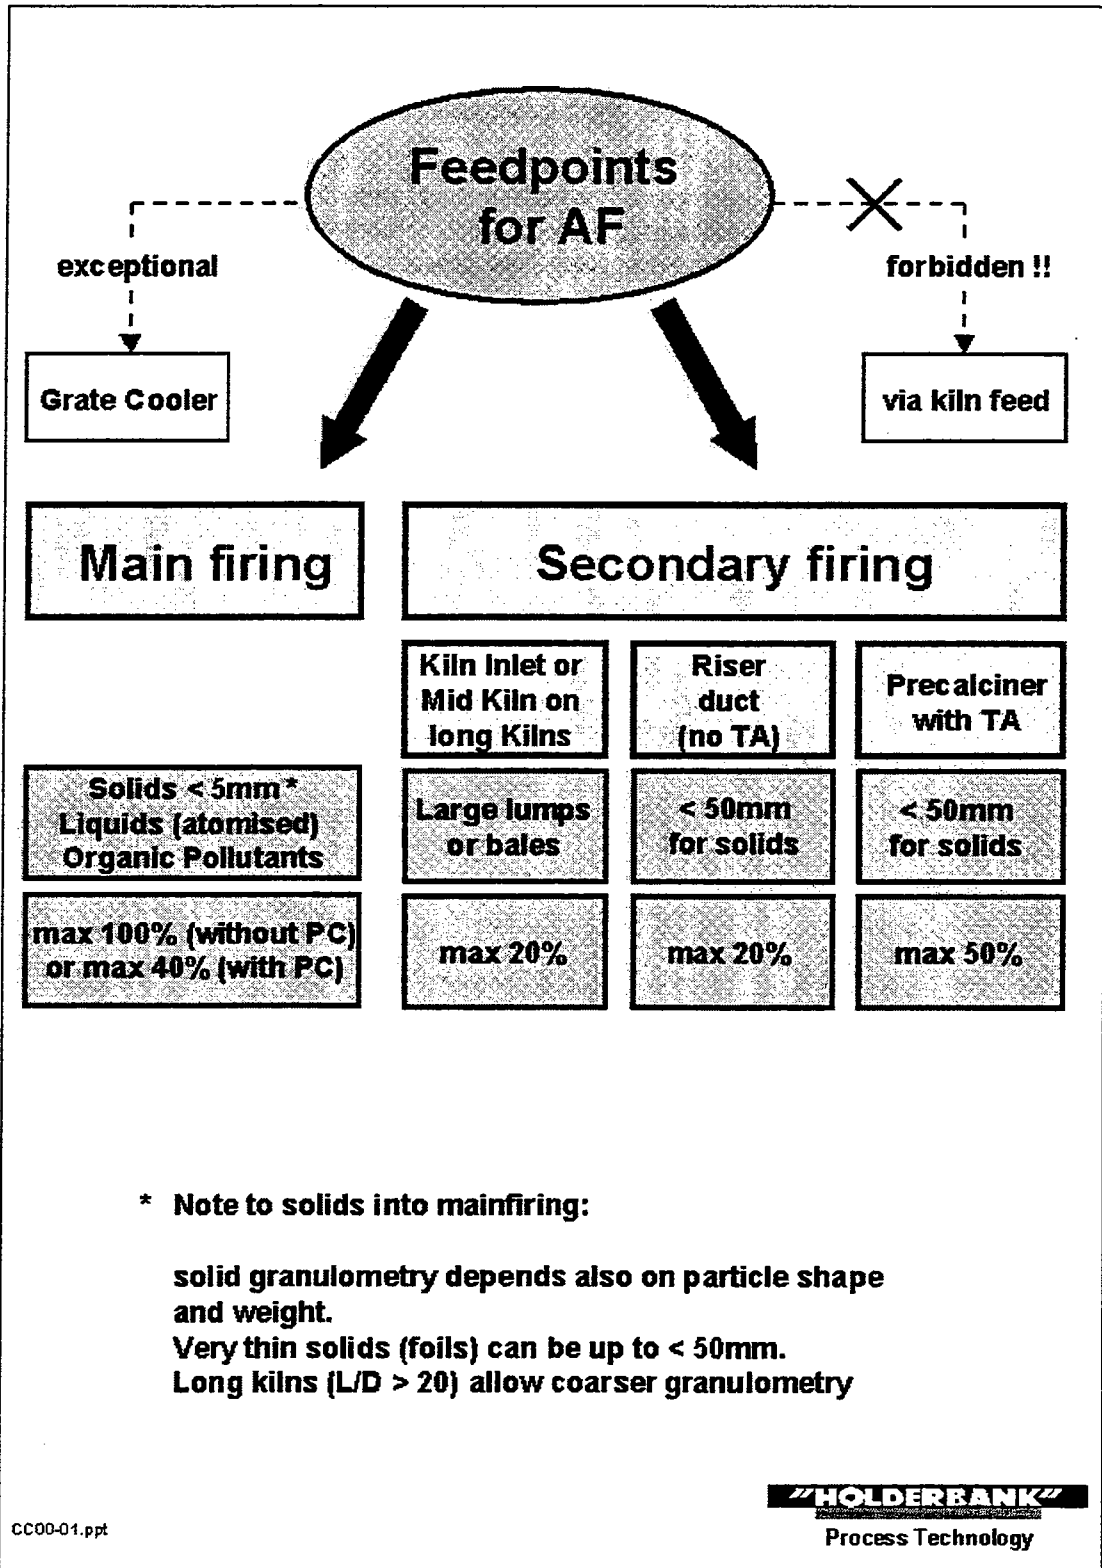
Feedpoints for AF

exceptional

forbidden !!

Grate Cooler

via kiln feed

Main firing

Secondary firing

Kiln Inlet or Mid Kiln on long Kilns

Riser duct (no TA)

Precalciner with TA

Solids < 5mm * Liquids (atomised) Organic Pollutants

Large lumps or bales

< 50mm for solids

< 50mm for solids

max 100% (without PC) or max 40% (with PC)

max 20%

max 20%

max 50%

* Note to solids into mainfiring:

solid granulometry depends also on particle shape and weight.
Very thin solids (foils) can be up to < 50mm.
Long kilns (L/D > 20) allow coarser granulometry

"HOLDERBANK"
Process Technology

CC00-01.ppt